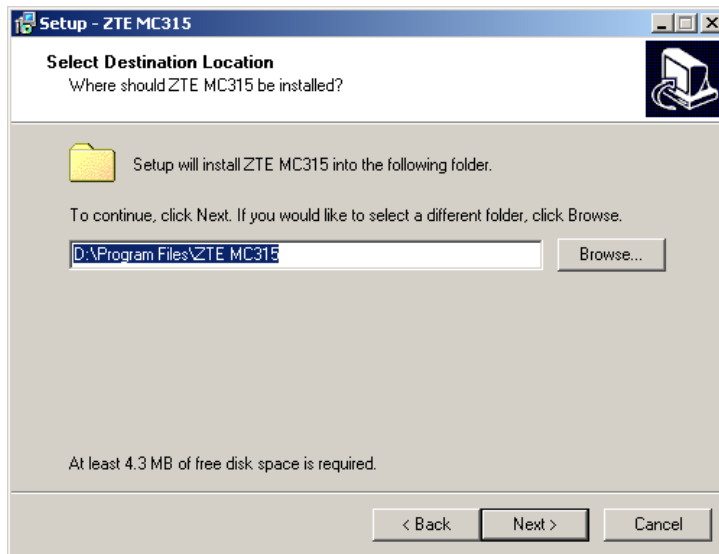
Setup - ZTE MC315

Select Destination Location
Where should ZTE MC315 be installed?

Setup will install ZTE MC315 into the following folder.

To continue, click Next. If you would like to select a different folder, click Browse.

D:\Program Files\ZTE MC315

Browse...

At least 4.3 MB of free disk space is required.

< Back

Next >

Cancel